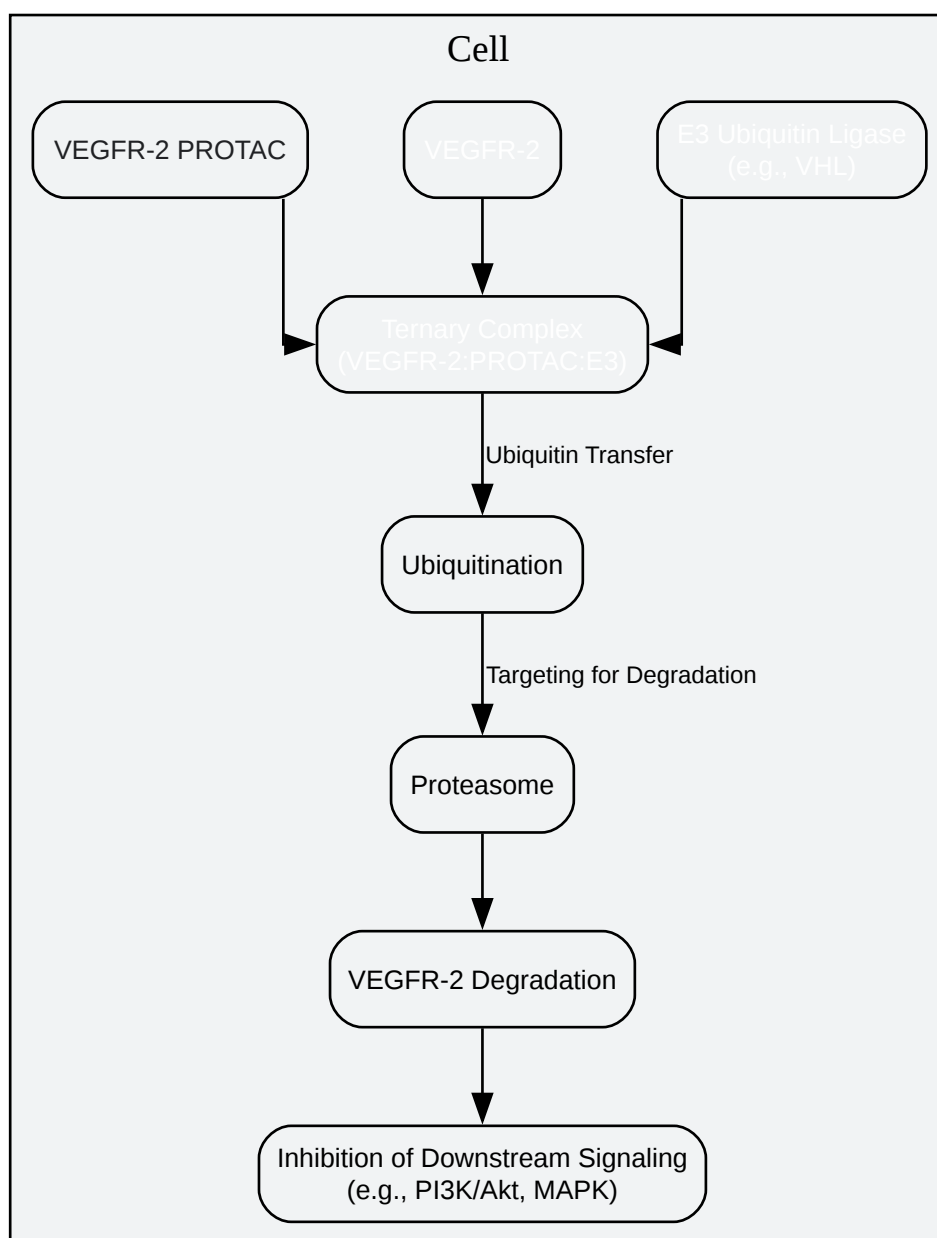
Cell

VEGFR-2 PROTAC

VEGFR-2

E3 Ubiquitin Ligase (e.g., VHL)

Ternary Complex (VEGFR-2:PROTAC:E3)

Ubiquitin Transfer

Ubiquitination

Targeting for Degradation

Proteasome

VEGFR-2 Degradation

Inhibition of Downstream Signaling (e.g., PI3K/Akt, MAPK)